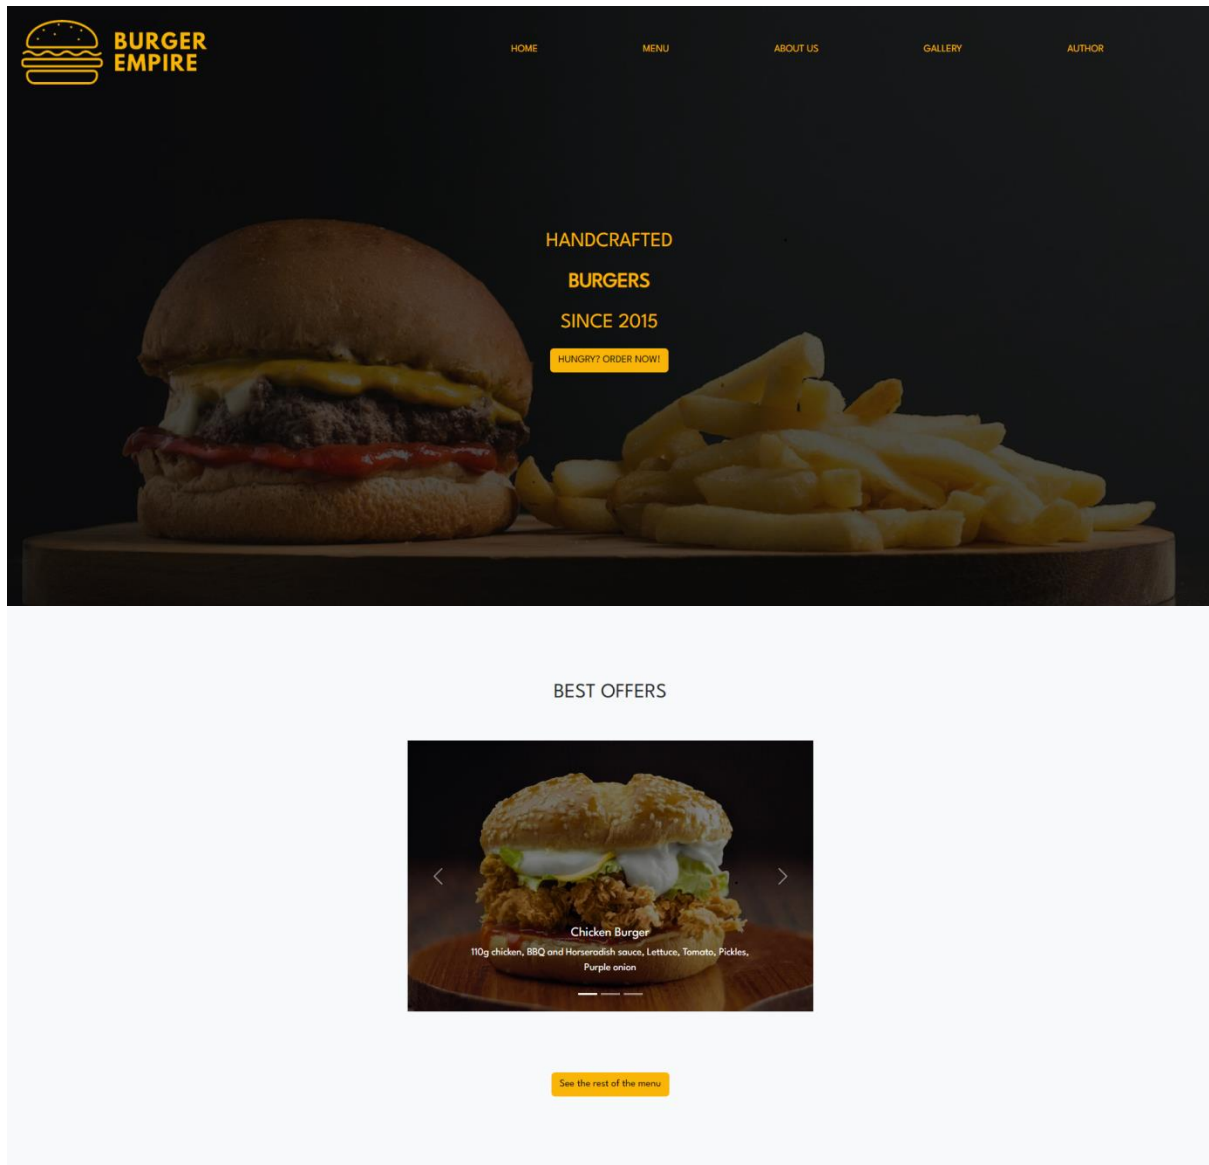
BURGER EMPIRE

HOME MENU ABOUT US GALLERY AUTHOR

HANDCRAFTED

BURGERS

SINCE 2015

HUNGRY? ORDER NOW!

BEST OFFERS

Chicken Burger

110g chicken, BBQ and Horseradish sauce, Lettuce, Tomato, Pickles, Purple onion

See the rest of the menu